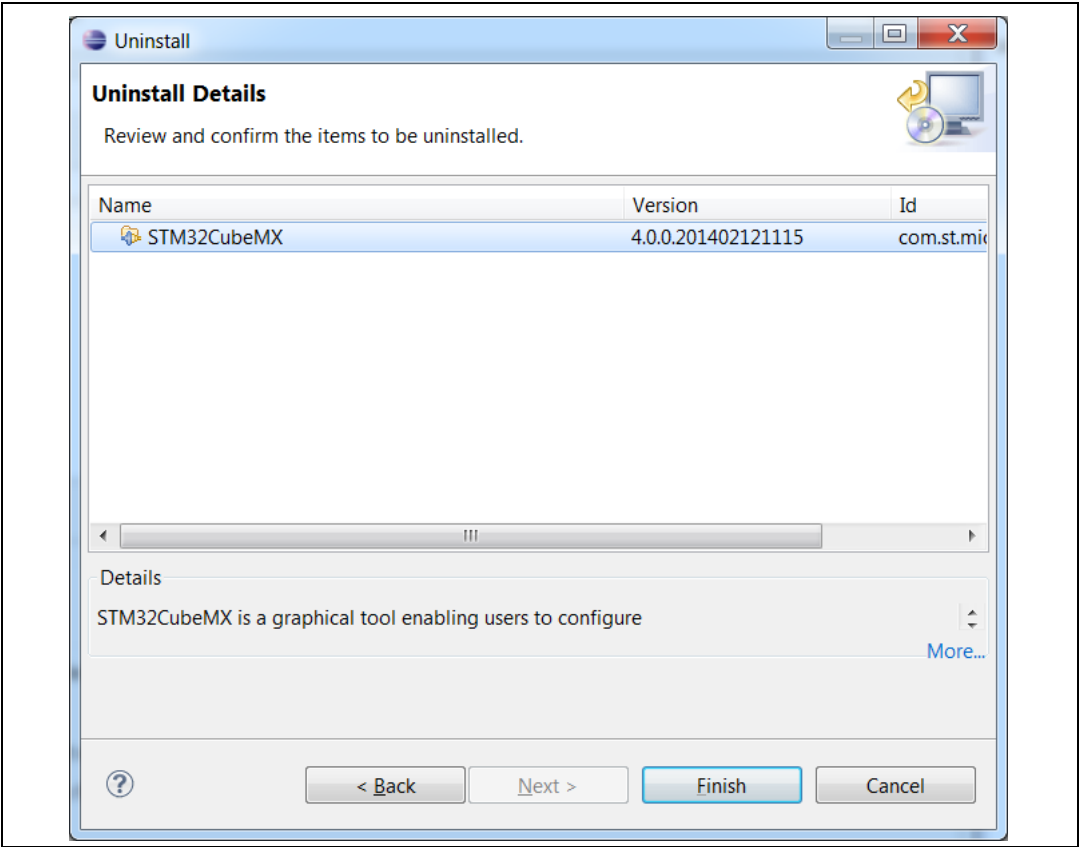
Uninstall

Uninstall Details

Review and confirm the items to be uninstalled.

| Name | Version | Id |
|---|---|---|
| STM32CubeMX | 4.0.0.201402121115 | com.st.mi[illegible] |

Details

STM32CubeMX is a graphical tool enabling users to configure

More...

?

< Back

Next >

Finish

Cancel